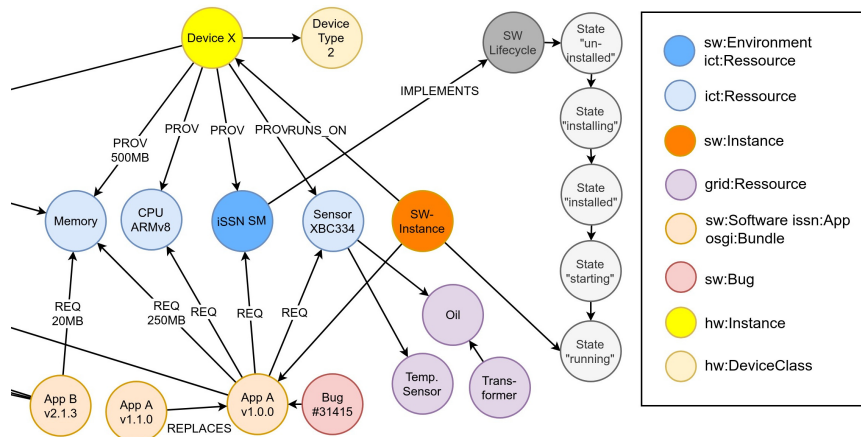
Device X
Device Type 2
SW Lifecycle
State "un-installed"
State "installing"
State "installed"
State "starting"
State "running"
IMPLEMENTS
PROV 500MB
PROV
PROV
PROV
RUNS_ON
Memory
CPU ARMv8
iSSN SM
Sensor XBC334
SW-Instance
Oil
Temp. Sensor
Trans-former
REQ 20MB
REQ 250MB
REQ
REQ
REQ
App B v2.1.3
App A v1.1.0
App A v1.0.0
Bug #31415
REPLACES

sw:Environment ict:Ressource
ict:Ressource
sw:Instance
grid:Ressource
sw:Software issn:App osgi:Bundle
sw:Bug
hw:Instance
hw:DeviceClass